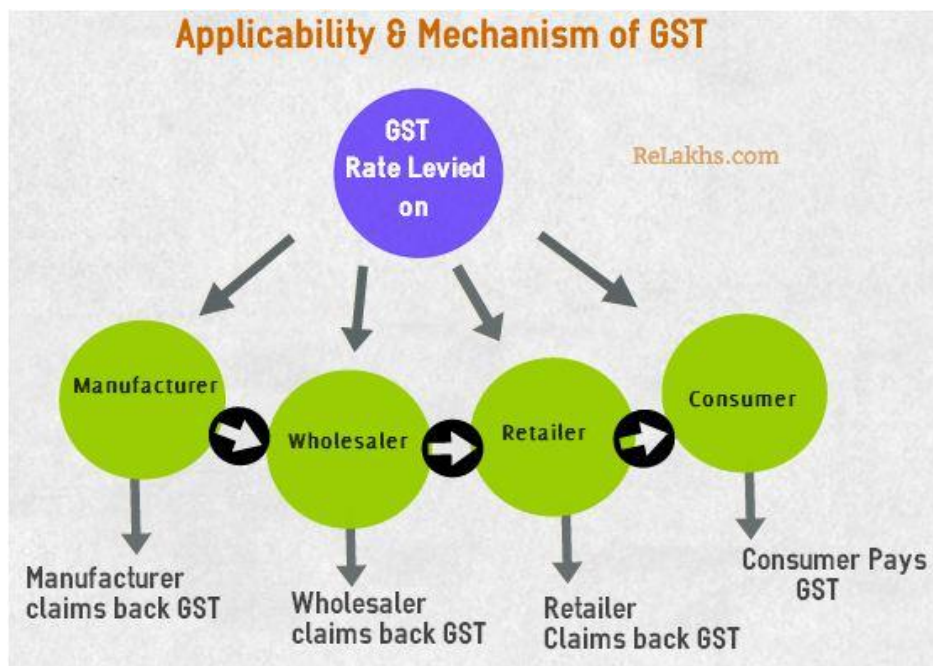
Applicability & Mechanism of GST

GST Rate Levied on

ReLakhs.com

Manufacturer

Wholesaler

Retailer

Consumer

Manufacturer claims back GST

Wholesaler claims back GST

Retailer Claims back GST

Consumer Pays GST